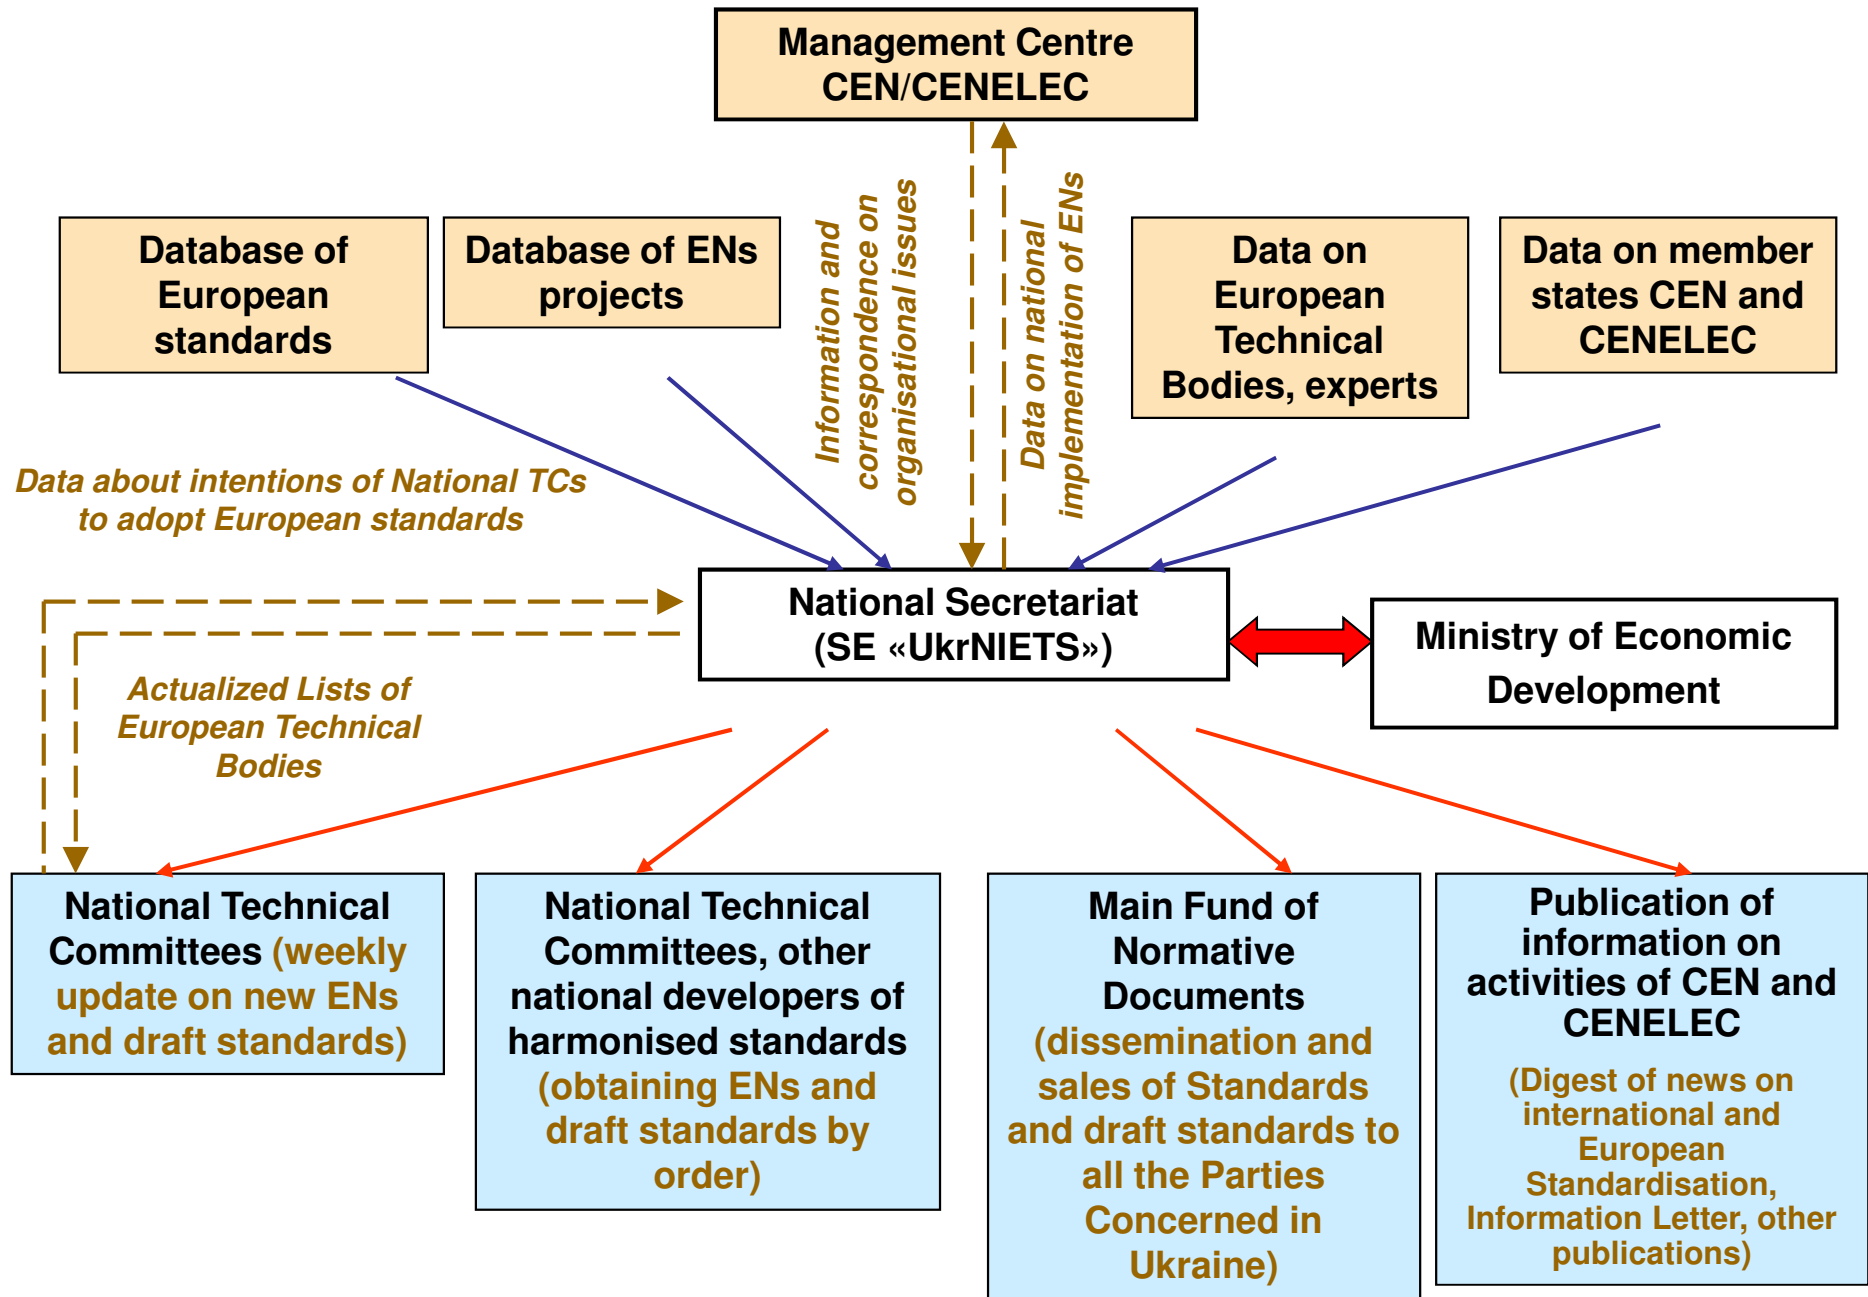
Management Centre CEN/CENELEC

Database of European standards

Database of ENs projects

Information and correspondence on organisational issues

Data on national implementation of ENs

Data on European Technical Bodies, experts

Data on member states CEN and CENELEC

Data about intentions of National TCs to adopt European standards

National Secretariat (SE «UkrNIETS»)

Ministry of Economic Development

Actualized Lists of European Technical Bodies

National Technical Committees (weekly update on new ENs and draft standards)

National Technical Committees, other national developers of harmonised standards (obtaining ENs and draft standards by order)

Main Fund of Normative Documents (dissemination and sales of Standards and draft standards to all the Parties Concerned in Ukraine)

Publication of information on activities of CEN and CENELEC

(Digest of news on international and European Standardisation, Information Letter, other publications)